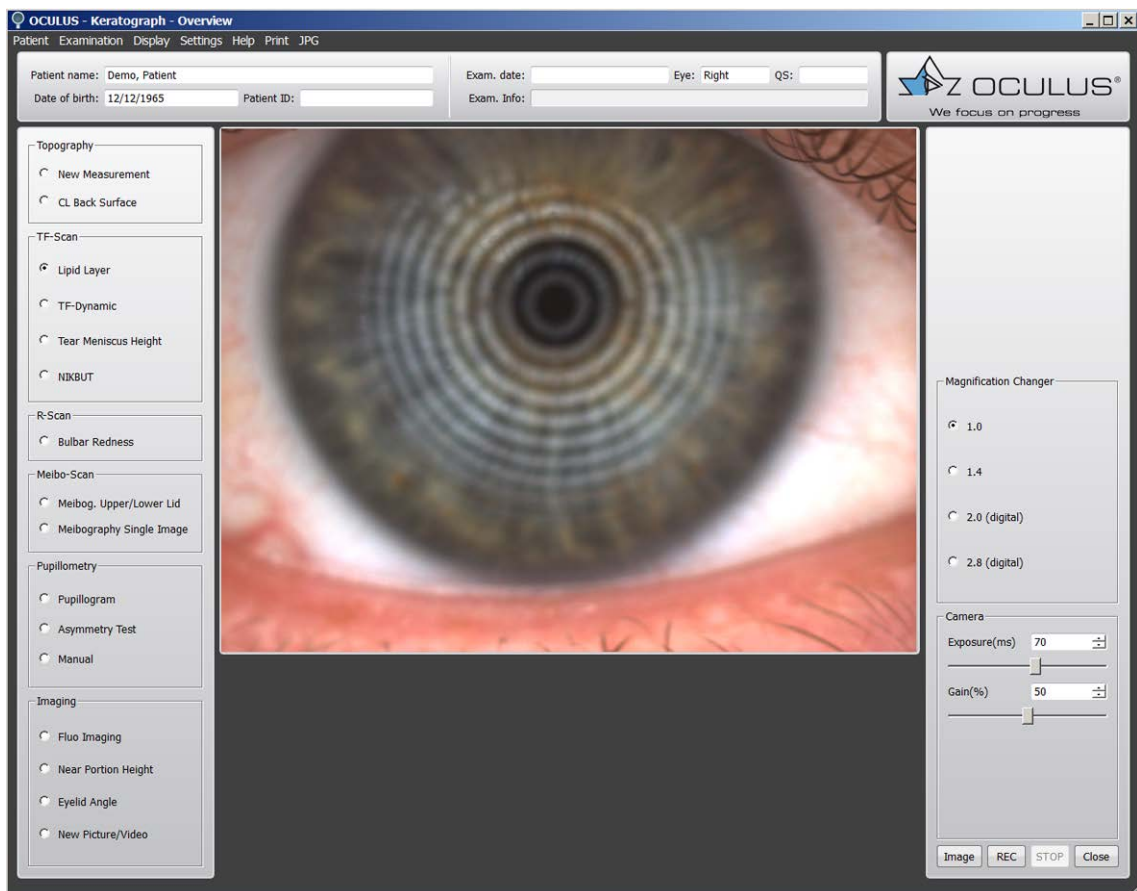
OCULUS - Keratograph - Overview

Patient Examination Display Settings Help Print JPG

Patient name: Demo, Patient
Date of birth: 12/12/1965 Patient ID:

Exam. date: Eye: Right QS:
Exam. Info:

OCULUS®
We focus on progress

Topography
New Measurement
CL Back Surface

TF-Scan
Lipid Layer
TF-Dynamic
Tear Meniscus Height
NIKBUT

R-Scan
Bulbar Redness

Meibo-Scan
Meibog. Upper/Lower Lid
Meibography Single Image

Pupillometry
Pupillogram
Asymmetry Test
Manual

Imaging
Fluo Imaging
Near Portion Height
Eyelid Angle
New Picture/Video

Magnification Changer
1.0
1.4
2.0 (digital)
2.8 (digital)

Camera
Exposure(ms) 70
Gain(%) 50

Image REC STOP Close